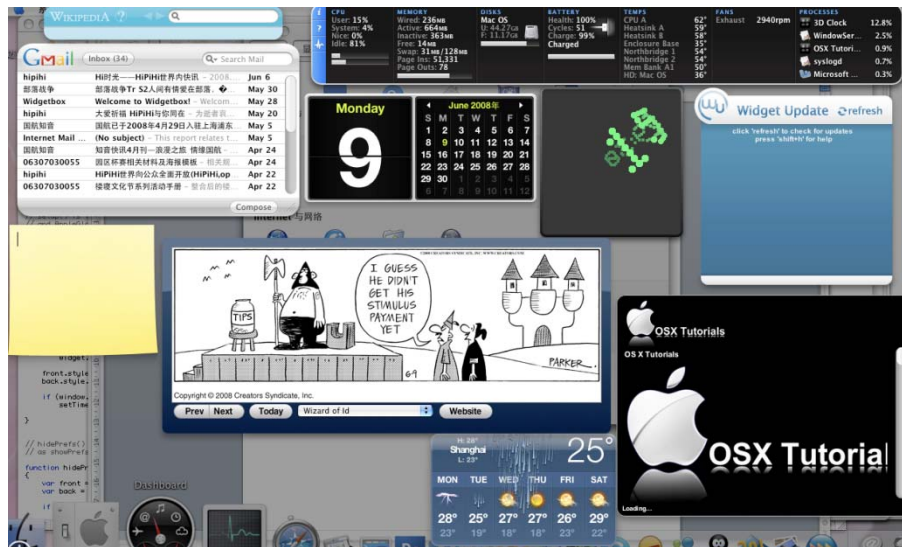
WIKIPEDIA

Gmail Inbox (34) Search Mail

| | | |
|---|---|---|
| hipihi | Hi时光——HiPiHi世界内快讯 – 2008... | Jun 6 |
| 部落战争 | 部落战争Tr S2入间有情爱在部落, | May 30 |
| Widgetbox | Welcome to Widgetbox! – Welcom... | May 28 |
| hipihi | 大爱祈福 HiPiHi与你同在 – 为祈者... | May 20 |
| 国航知音 | 国航已于2008年4月29日入驻上海浦东... | May 5 |
| Internet Mail ... | (No subject) – This report relates t... | May 5 |
| 国航知音 | 知音快讯4月刊—浪漫之旅 情缘国航 – | Apr 24 |
| 06307030055 | 园区怀孝相关材料及海报横板 – 相关报... | Apr 24 |
| hipihi | HiPiHi世界向公众全面开放(HiPiHi.op | Apr 22 |
| 06307030055 | 绥德文化节系列活动手册 – 整合后的绥... | Apr 22 |

Compose

CPU
User: 15%
System: 4%
Nice: 0%
Idle: 81%

MEMORY
Wired: 236MB
Active: 664MB
Inactive: 363MB
Free: 14MB
Swap: 31MB/128MB
Page Ins: 51,331
Page Outs: 78

DISKS
Mac OS
U: 44.27GB
F: 11.17GB

BATTERY
Health: 100%
Cycles: 51
Charge: 99%
Charged

TEMPS
CPU A 62°
Heatsink A 59°
Heatsink B 58°
Enclosure Base 35°
Northbridge 1 54°
Northbridge 2 54°
Mem Bank A1 50°
HD: Mac OS 36°

FANS
Exhaust 2940rpm

PROCESSES
3D Clock 12.8%
WindowSer... 2.5%
OSX Tutori... 0.9%
syslogd 0.7%
Microsoft ... 0.3%

Monday
9

June 2008
| S | M | T | W | T | F | S |
|---|---|---|---|---|---|---|
| 1 | 2 | 3 | 4 | 5 | 6 | 7 |
| 8 | 9 | 10 | 11 | 12 | 13 | 14 |
| 15 | 16 | 17 | 18 | 19 | 20 | 21 |
| 22 | 23 | 24 | 25 | 26 | 27 | 28 |
| 29 | 30 | 1 | 2 | 3 | 4 | 5 |
| 6 | 7 | 8 | 9 | 10 | 11 | 12 |

Widget Update refresh
click 'refresh' to check for updates
press 'shift+h' for help

Internet 与网络

TIPS
I GUESS HE DIDN'T GET HIS STIMULUS PAYMENT YET
PARKER
Copyright © 2008 Creators Syndicate, Inc.
Prev Next Today Wizard of Id Website

OSX Tutorials
OS X Tutorials
OSX Tutorial
Loading...

H: 28°
Shanghai
L: 23°
25°
| MON | TUE | WED | THU | FRI | SAT |
|---|---|---|---|---|---|
| 28° | 25° | 27° | 27° | 26° | 29° |
| 23° | 19° | 18° | 23° | 21° | 23° |

front.style
back.style.
if (window.
setTime
// hidePrefs()
// as showPrefs
function hidePr
var front =
var back =

Dashboard